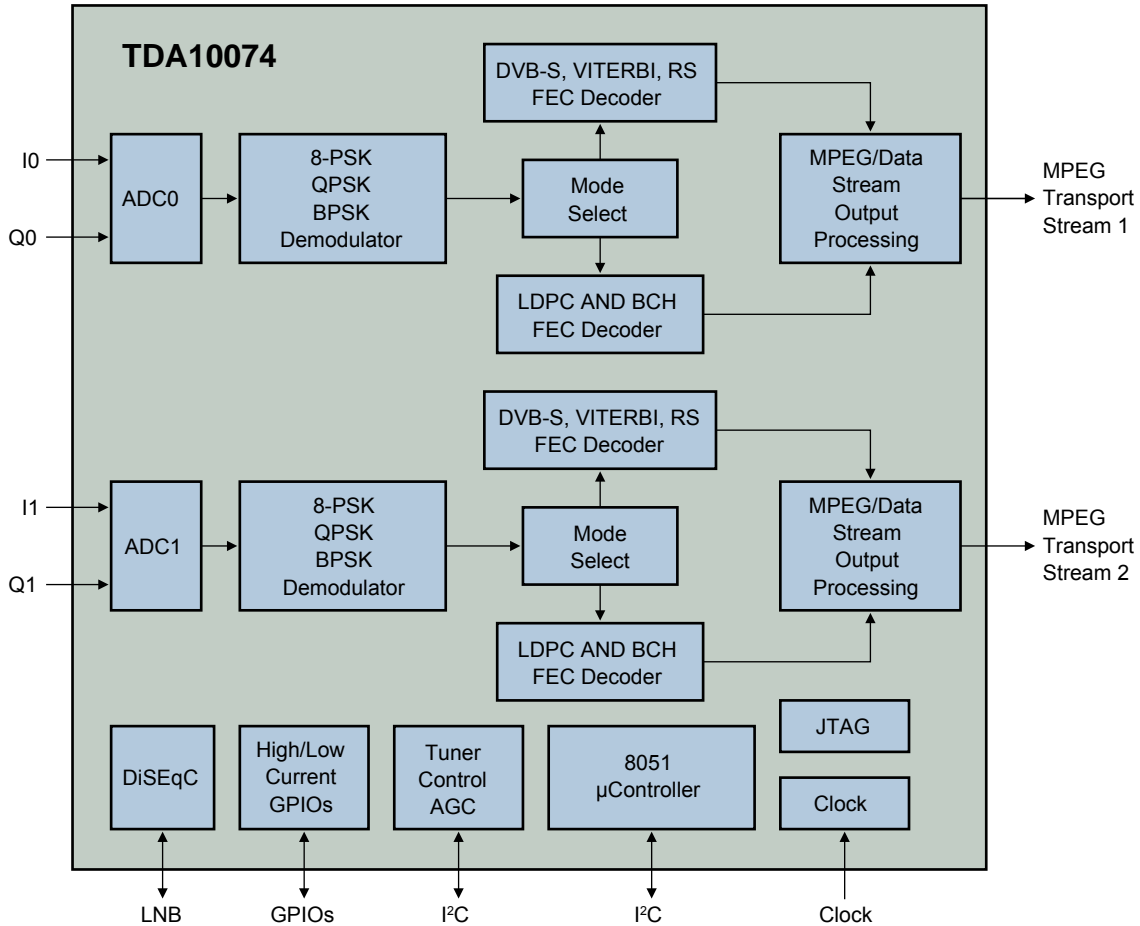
TDA10074

I0

Q0

ADC0

8-PSK QPSK BPSK Demodulator

DVB-S, VITERBI, RS FEC Decoder

Mode Select

LDPC AND BCH FEC Decoder

MPEG/Data Stream Output Processing

MPEG Transport Stream 1

I1

Q1

ADC1

8-PSK QPSK BPSK Demodulator

DVB-S, VITERBI, RS FEC Decoder

Mode Select

LDPC AND BCH FEC Decoder

MPEG/Data Stream Output Processing

MPEG Transport Stream 2

DiSEqC

High/Low Current GPIOs

Tuner Control AGC

8051 µController

JTAG

Clock

LNB

GPIOs

I$^2$C

I$^2$C

Clock